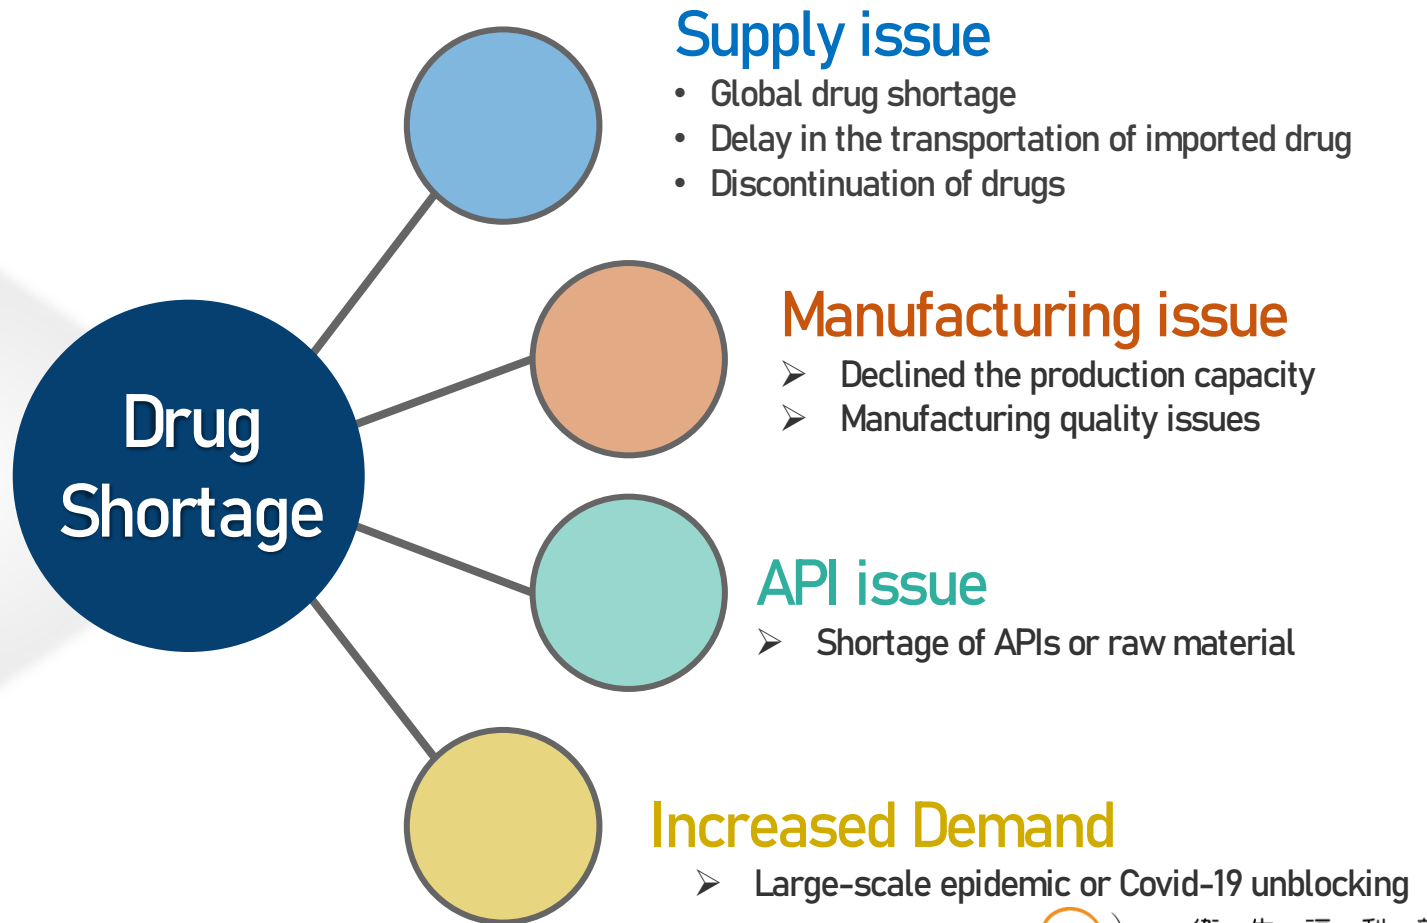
Drug Shortage

Supply issue
• Global drug shortage
• Delay in the transportation of imported drug
• Discontinuation of drugs

Manufacturing issue
➢ Declined the production capacity
➢ Manufacturing quality issues

API issue
➢ Shortage of APIs or raw material

Increased Demand
➢ Large-scale epidemic or Covid-19 unblocking

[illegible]